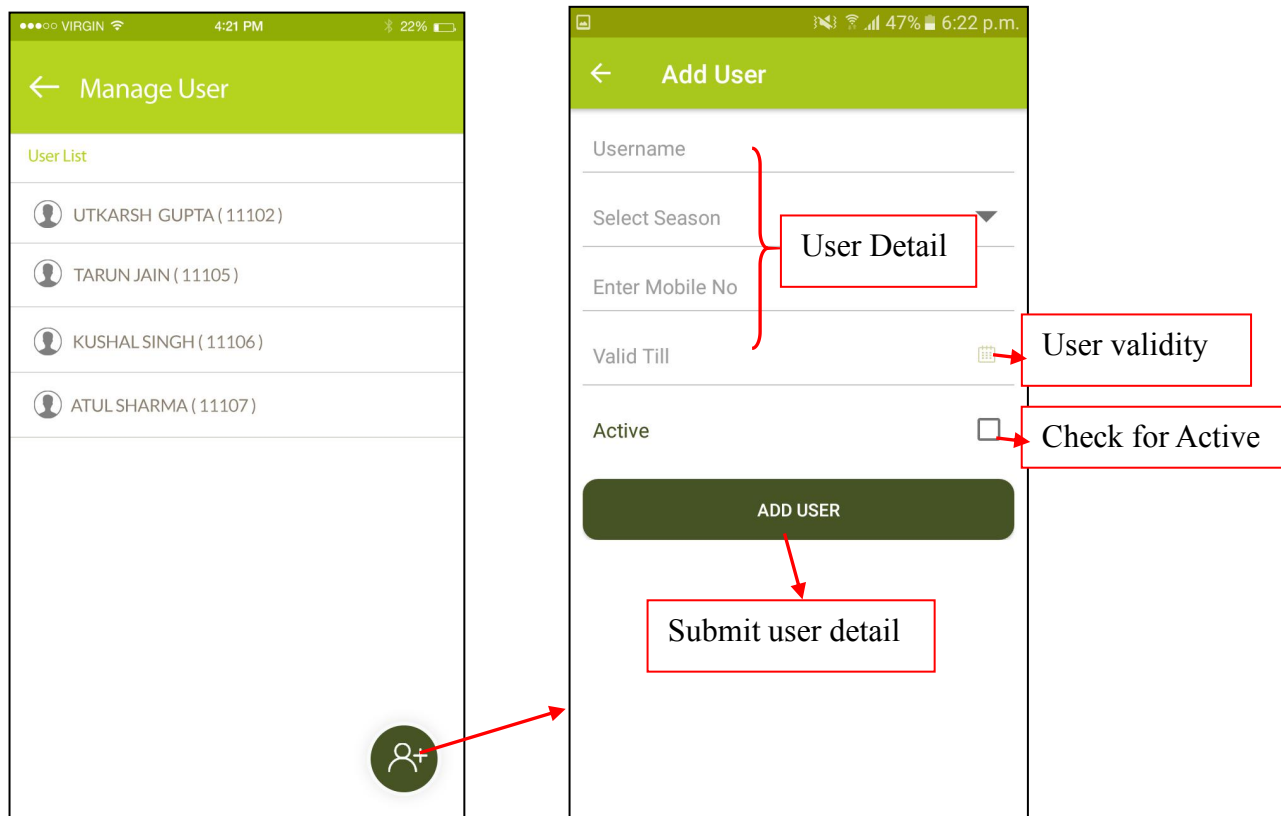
●●●○○ VIRGIN 4:21 PM 22%

← Manage User

User List

UTKARSH GUPTA ( 11102 )

TARUN JAIN ( 11105 )

KUSHAL SINGH ( 11106 )

ATUL SHARMA ( 11107 )

47% 6:22 p.m.

← Add User

Username

Select Season

Enter Mobile No

Valid Till

User Detail

User validity

Active

Check for Active

ADD USER

Submit user detail